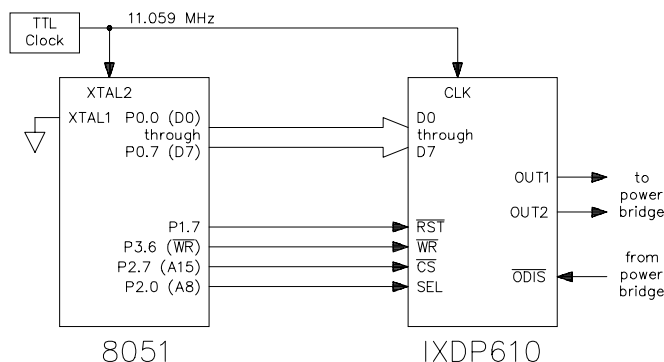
TTL Clock

11.059 MHz

XTAL2

XTAL1 P0.0 (D0) through P0.7 (D7)

P1.7

P3.6 ($\overline{WR}$)

P2.7 (A15)

P2.0 (A8)

8051

CLK

D0 through D7

OUT1

OUT2

to power bridge

$\overline{RST}$

$\overline{WR}$

$\overline{CS}$

SEL

$\overline{ODIS}$

from power bridge

IXDP610